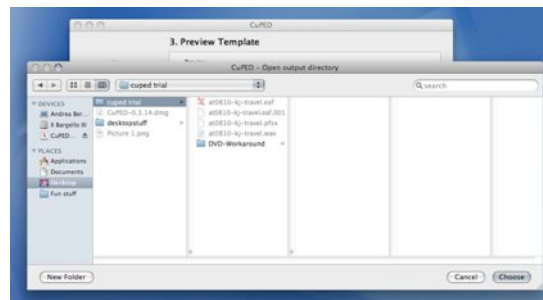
CuPED

3. Preview Template

CuPED – Open output directory

cuped trial

search

DEVICES
Andrea Ber...
Bargello M
CuPED...

PLACES
Applications
Documents
Desktop
Fun stuff

cuped trial
CuPED-0.3.14.dmg
desktopstuff
Picture 1.png

at0810-kj-travel.eaf
at0810-kj-travel.eaf.001
at0810-kj-travel.pfsx
at0810-kj-travel.wav
DVD-Workaround

New Folder

Cancel
Choose